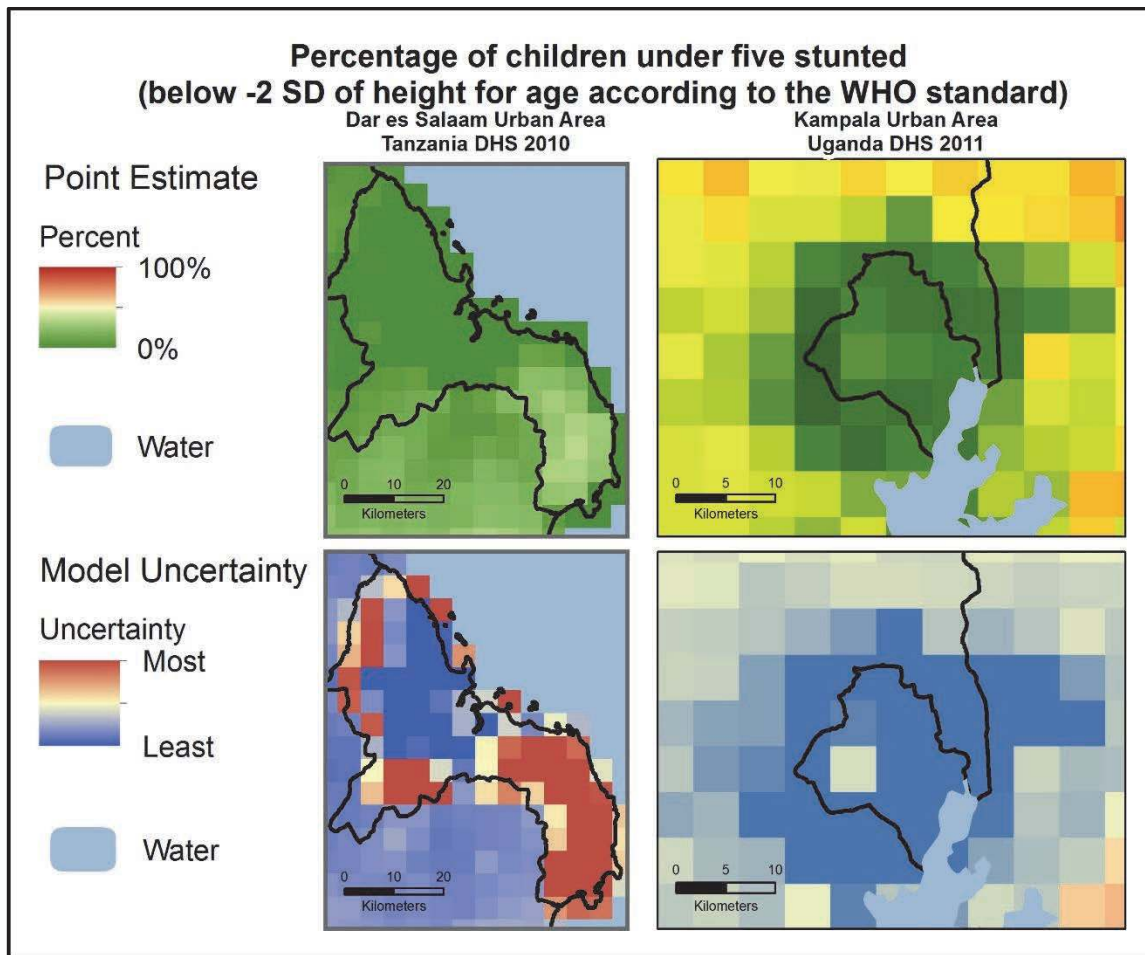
Percentage of children under five stunted
(below -2 SD of height for age according to the WHO standard)

Dar es Salaam Urban Area
Tanzania DHS 2010

Kampala Urban Area
Uganda DHS 2011

Point Estimate

Percent
100%
0%

Water

0 10 20
Kilometers

0 5 10
Kilometers

Model Uncertainty

Uncertainty
Most
Least

Water

0 10 20
Kilometers

0 5 10
Kilometers